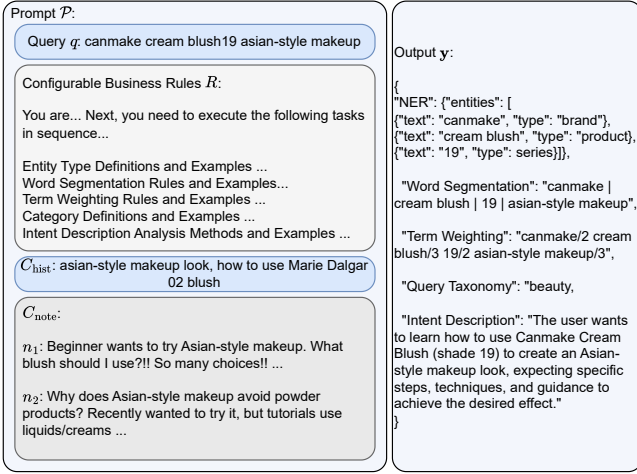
Prompt $\mathcal{P}$:

Query $q$: canmake cream blush19 asian-style makeup

Configurable Business Rules $R$:

You are... Next, you need to execute the following tasks in sequence...

Entity Type Definitions and Examples ...
Word Segmentation Rules and Examples...
Term Weighting Rules and Examples ...
Category Definitions and Examples ...
Intent Description Analysis Methods and Examples ...

$C_{\text{hist}}$: asian-style makeup look, how to use Marie Dalgar 02 blush

$C_{\text{note}}$:

$n_1$: Beginner wants to try Asian-style makeup. What blush should I use?!! So many choices!! ...

$n_2$: Why does Asian-style makeup avoid powder products? Recently wanted to try it, but tutorials use liquids/creams ...

Output $\mathbf{y}$:

{
"NER": {"entities": [
{"text": "canmake", "type": "brand"},
{"text": "cream blush", "type": "product"},
{"text": "19", "type": series}]},

"Word Segmentation": "canmake | cream blush | 19 | asian-style makeup",

"Term Weighting": "canmake/2 cream blush/3 19/2 asian-style makeup/3",

"Query Taxonomy": "beauty,

"Intent Description": "The user wants to learn how to use Canmake Cream Blush (shade 19) to create an Asian-style makeup look, expecting specific steps, techniques, and guidance to achieve the desired effect."
}